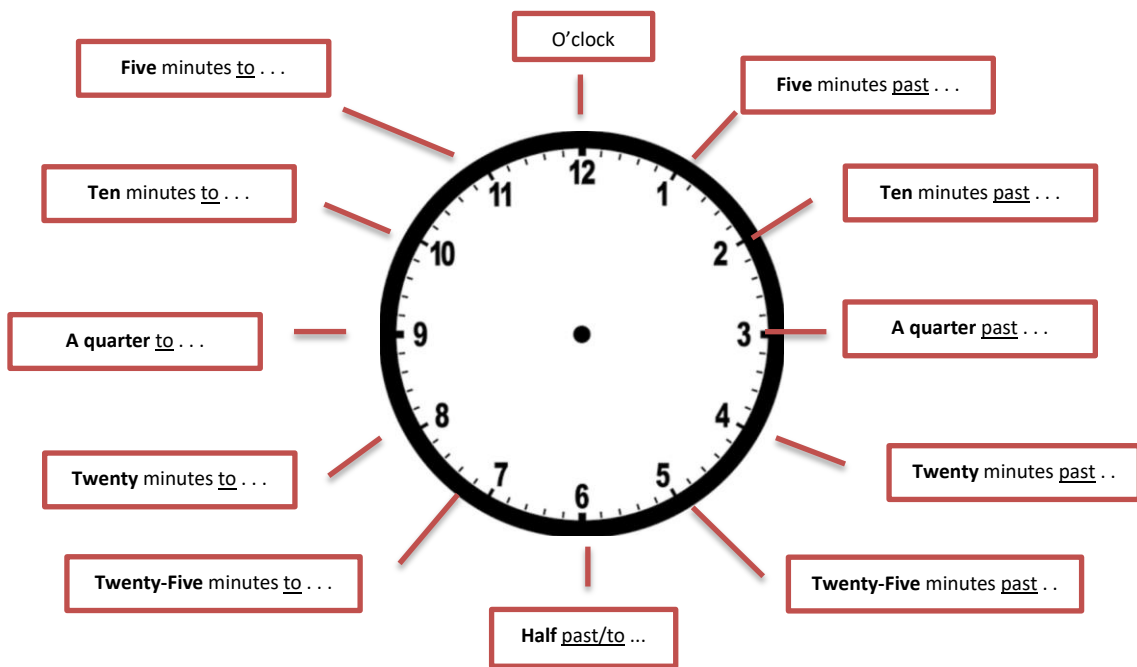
O'clock

**Five** minutes to . . .

**Five** minutes past . . .

**Ten** minutes to . . .

**Ten** minutes past . . .

**A quarter** to . . .

**A quarter** past . . .

**Twenty** minutes to . . .

**Twenty** minutes past . .

**Twenty-Five** minutes to . . .

**Twenty-Five** minutes past . .

**Half** past/to ...

12
1
2
3
4
5
6
7
8
9
10
11